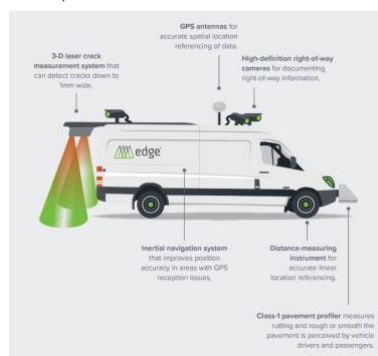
GPS antennas for accurate spatial location referencing of data.

3-D laser crack measurement system that can detect cracks down to 1mm wide.

High-definition right-of-way cameras for documenting right-of-way information.

edge

Inertial navigation system that improves position accuracy in areas with GPS reception issues.

Distance-measuring instrument for accurate linear location referencing.

Class-1 pavement profiler measures rutting and rough or smooth the pavement is perceived by vehicle drivers and passengers.